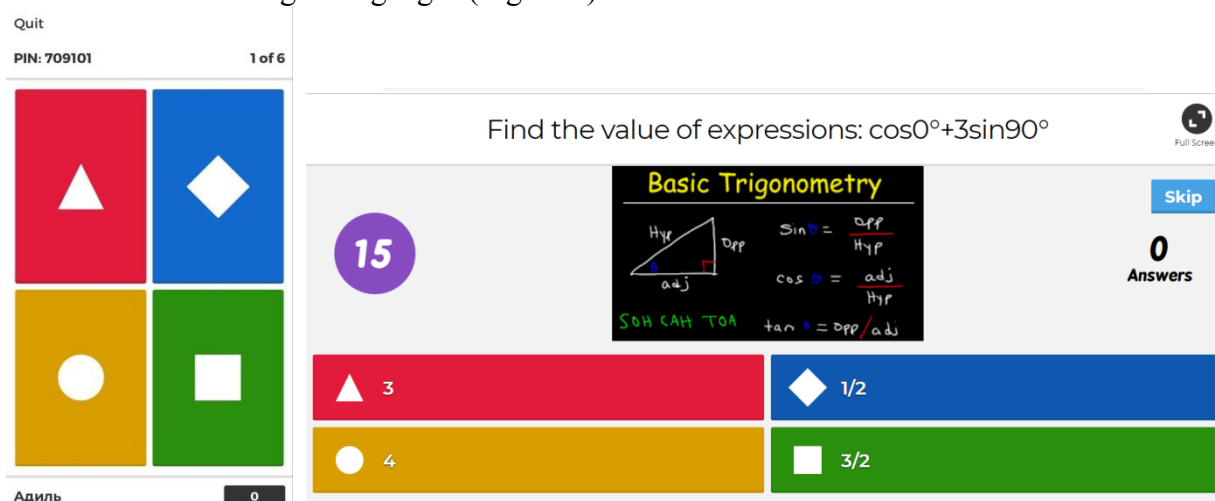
Quit

PIN: 709101

1 of 6

Find the value of expressions: cos0°+3sin90°

Full Scree

Basic Trigonometry

Hyp

Opp

adj

$\sin\theta = \frac{Opp}{Hyp}$

$\cos\theta = \frac{adj}{Hyp}$

$\tan\theta = Opp/adj$

SOH CAH TOA

15

Skip

0

Answers

3

1/2

4

3/2

Адиль

0